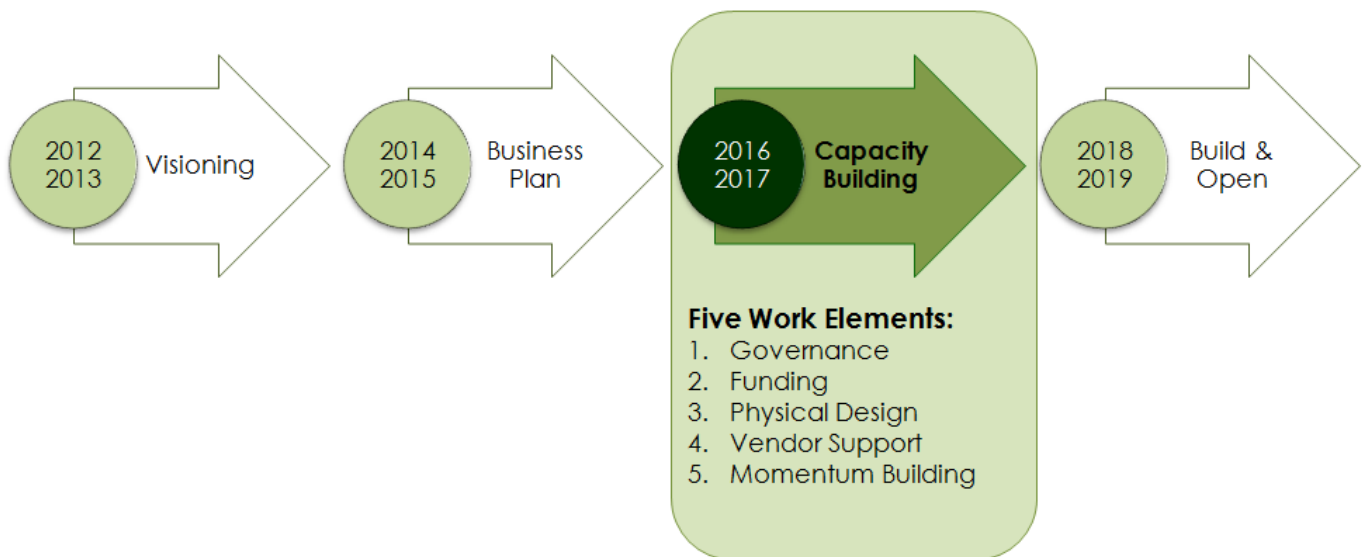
2012
2013
Visioning

2014
2015
Business Plan

2016
2017
Capacity Building

2018
2019
Build & Open

Five Work Elements:
1. Governance
2. Funding
3. Physical Design
4. Vendor Support
5. Momentum Building